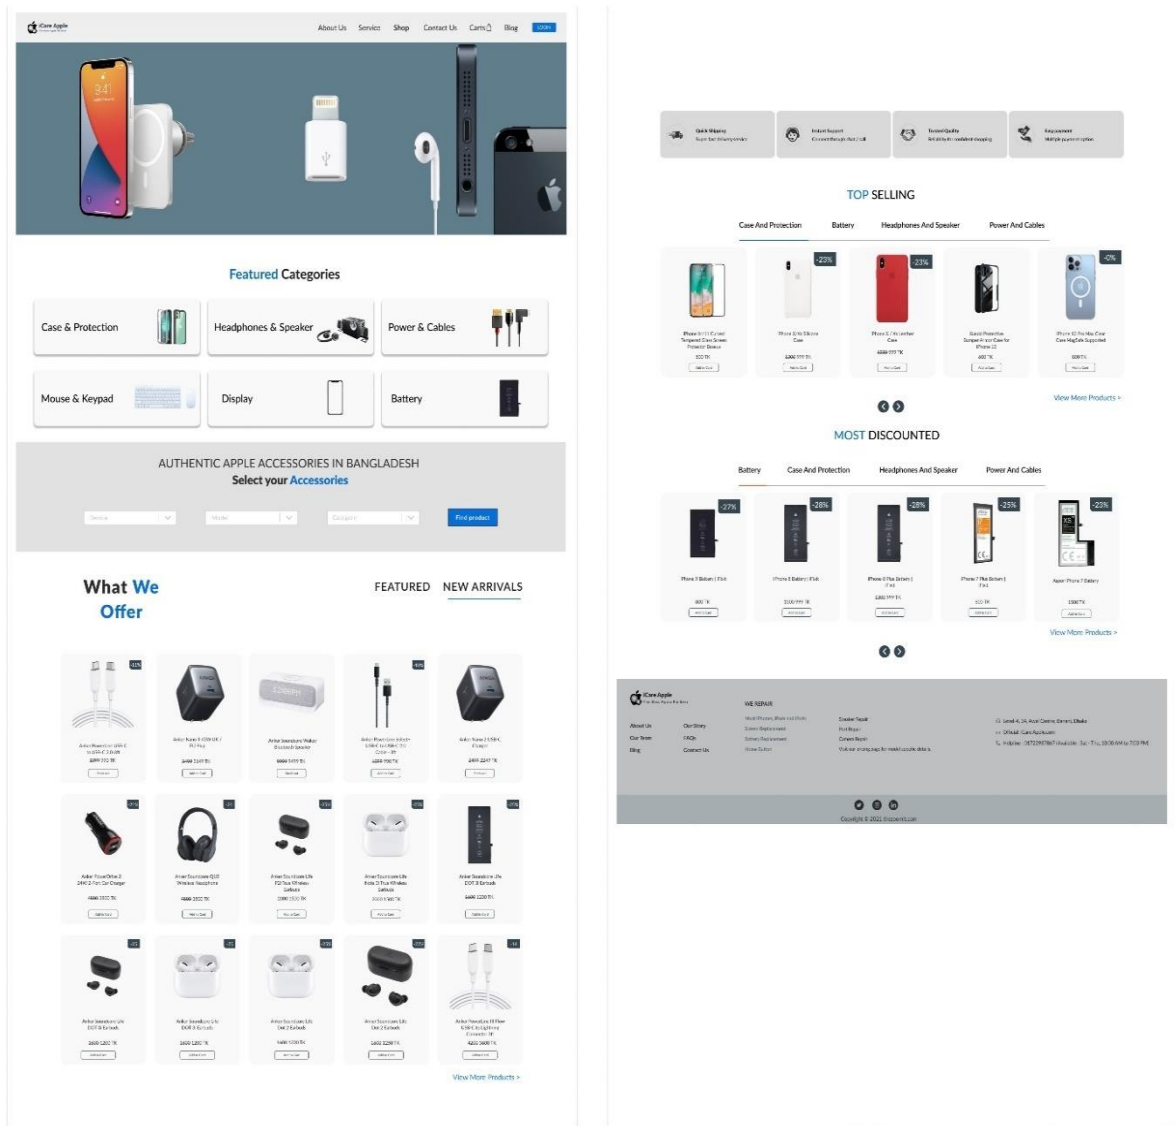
iCare Apple

About Us Service Shop Contact Us Carts Blog LOGIN

Featured Categories

Case & Protection
Headphones & Speaker
Power & Cables
Mouse & Keypad
Display
Battery

AUTHENTIC APPLE ACCESSORIES IN BANGLADESH
Select your Accessories

Device Model Category Find product

What We Offer

FEATURED NEW ARRIVALS

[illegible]

View More Products >

TOP SELLING

Case And Protection Battery Headphones And Speaker Power And Cables

-23% -23% -0%

View More Products >

MOST DISCOUNTED

Battery Case And Protection Headphones And Speaker Power And Cables

-27% -28% -28% -25% -23%

View More Products >

iCare Apple

WE REPAIR

About Us Our Story
Our Team FAQs
Blog Contact Us

Copyright © 2021 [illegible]